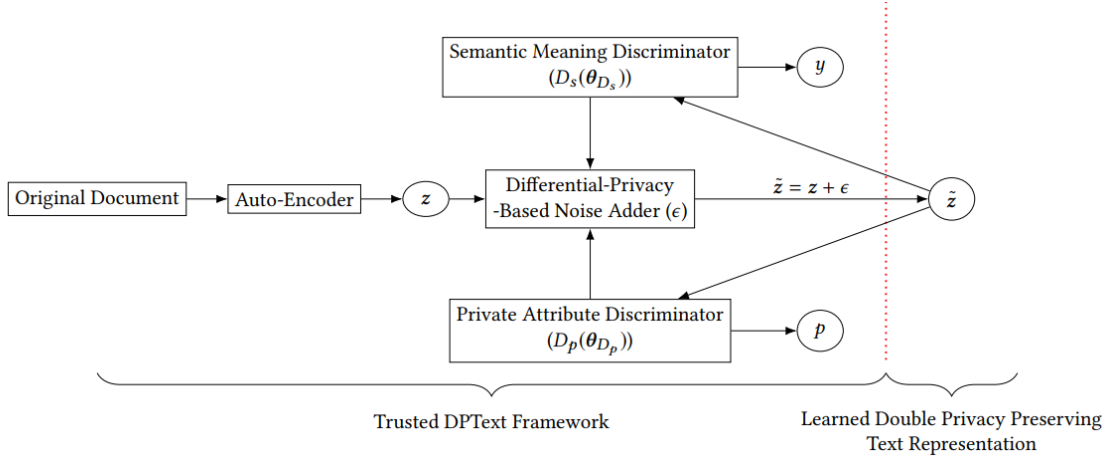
Semantic Meaning Discriminator
$(D_s(\boldsymbol{\theta}_{D_s}))$

$y$

Original Document

Auto-Encoder

$z$

Differential-Privacy -Based Noise Adder $(\epsilon)$

$\tilde{z} = z + \epsilon$

$\tilde{z}$

Private Attribute Discriminator
$(D_p(\boldsymbol{\theta}_{D_p}))$

$p$

Trusted DPText Framework

Learned Double Privacy Preserving Text Representation